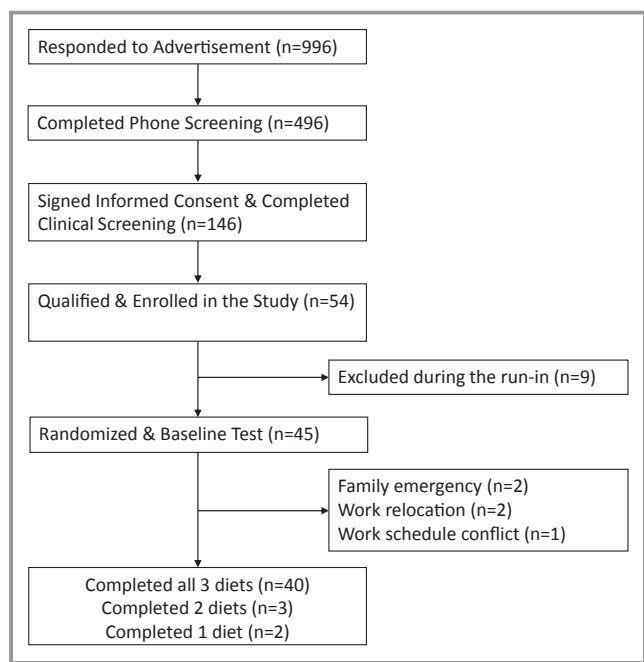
Responded to Advertisement (n=996)

Completed Phone Screening (n=496)

Signed Informed Consent & Completed Clinical Screening (n=146)

Qualified & Enrolled in the Study (n=54)

Excluded during the run-in (n=9)

Randomized & Baseline Test (n=45)

Family emergency (n=2)
Work relocation (n=2)
Work schedule conflict (n=1)

Completed all 3 diets (n=40)
Completed 2 diets (n=3)
Completed 1 diet (n=2)